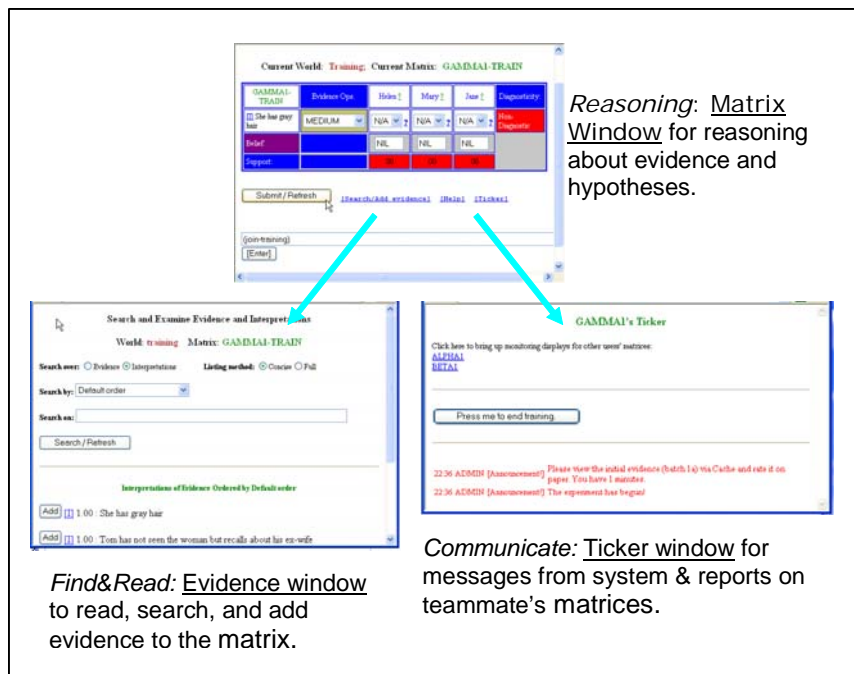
Current World: Training; Current Matrix: GAMMA1-TRAIN

| GAMMA1-TRAIN | Evidence Ops | Helen ? | Mary ? | Jane ? | Diagnosticity |
|---|---|---|---|---|---|
| [1] She has gray hair | MEDIUM | N/A | N/A | N/A | Non-Diagnostic |
| Belief | | NIL | NIL | NIL | |
| Support | | | | | |

Submit / Refresh [Search/Add evidence] [Help] [Ticker]

(join-training)
[Enter]

Reasoning: Matrix Window for reasoning about evidence and hypotheses.

Search and Examine Evidence and Interpretations

World: training Matrix: GAMMA1-TRAIN

Search over: Evidence Interpretations Listing method: Concise Full

Search by: Default order

Search on:

Search / Refresh

Interpretations of Evidence Ordered by Default order

Add [1] 1.00 : She has gray hair

Add [1] 1.00 : Tom has not seen the woman but recalls about his ex-wife

Find&Read: Evidence window to read, search, and add evidence to the matrix.

GAMMA1's Ticker

Click here to bring up monitoring displays for other users' matrixes:
ALPHA1
BETA1

Press me to end training.

22:36 ADMIN [Announcement] Please view the initial evidence (batch 1a) via Cache and rate it on paper. You have 1 minutes.
22:36 ADMIN [Announcement] The experiment has begun!

Communicate: Ticker window for messages from system & reports on teammate's matrices.